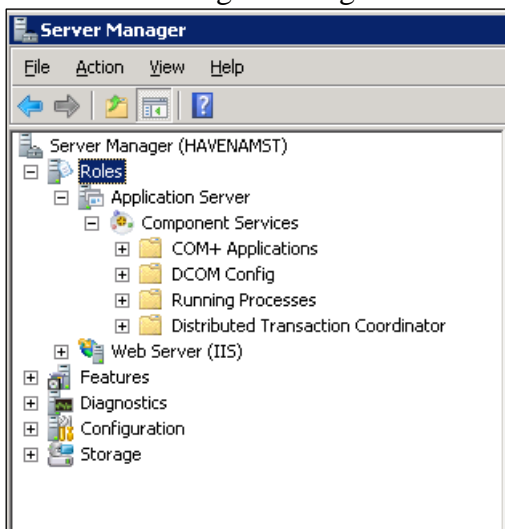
Server Manager

File Action View Help

Server Manager (HAVENAMST)
Roles
Application Server
Component Services
COM+ Applications
DCOM Config
Running Processes
Distributed Transaction Coordinator
Web Server (IIS)
Features
Diagnostics
Configuration
Storage